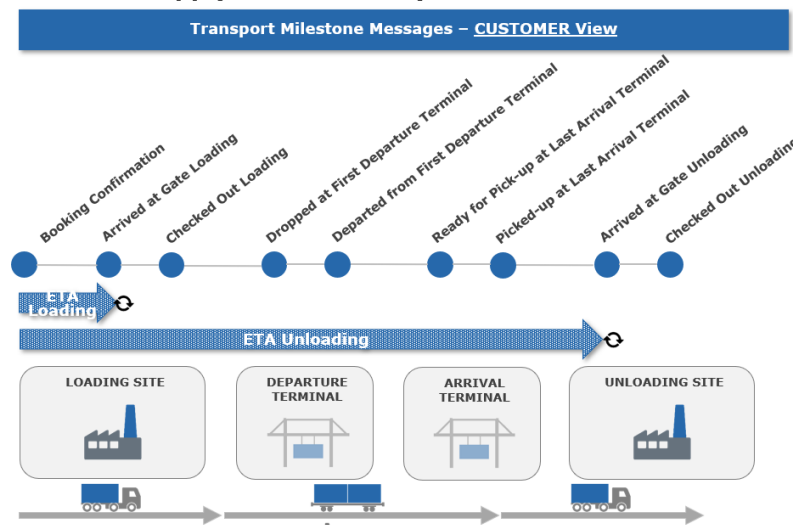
Transport Milestone Messages – CUSTOMER View

Booking Confirmation

Arrived at Gate Loading

Checked Out Loading

Dropped at First Departure Terminal

Departed from First Departure Terminal

Ready for Pick-up at Last Arrival Terminal

Picked-up at Last Arrival Terminal

Arrived at Gate Unloading

Checked Out Unloadin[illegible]

ETA Loading

ETA Unloading

LOADING SITE

DEPARTURE TERMINAL

ARRIVAL TERMINAL

UNLOADING SITE